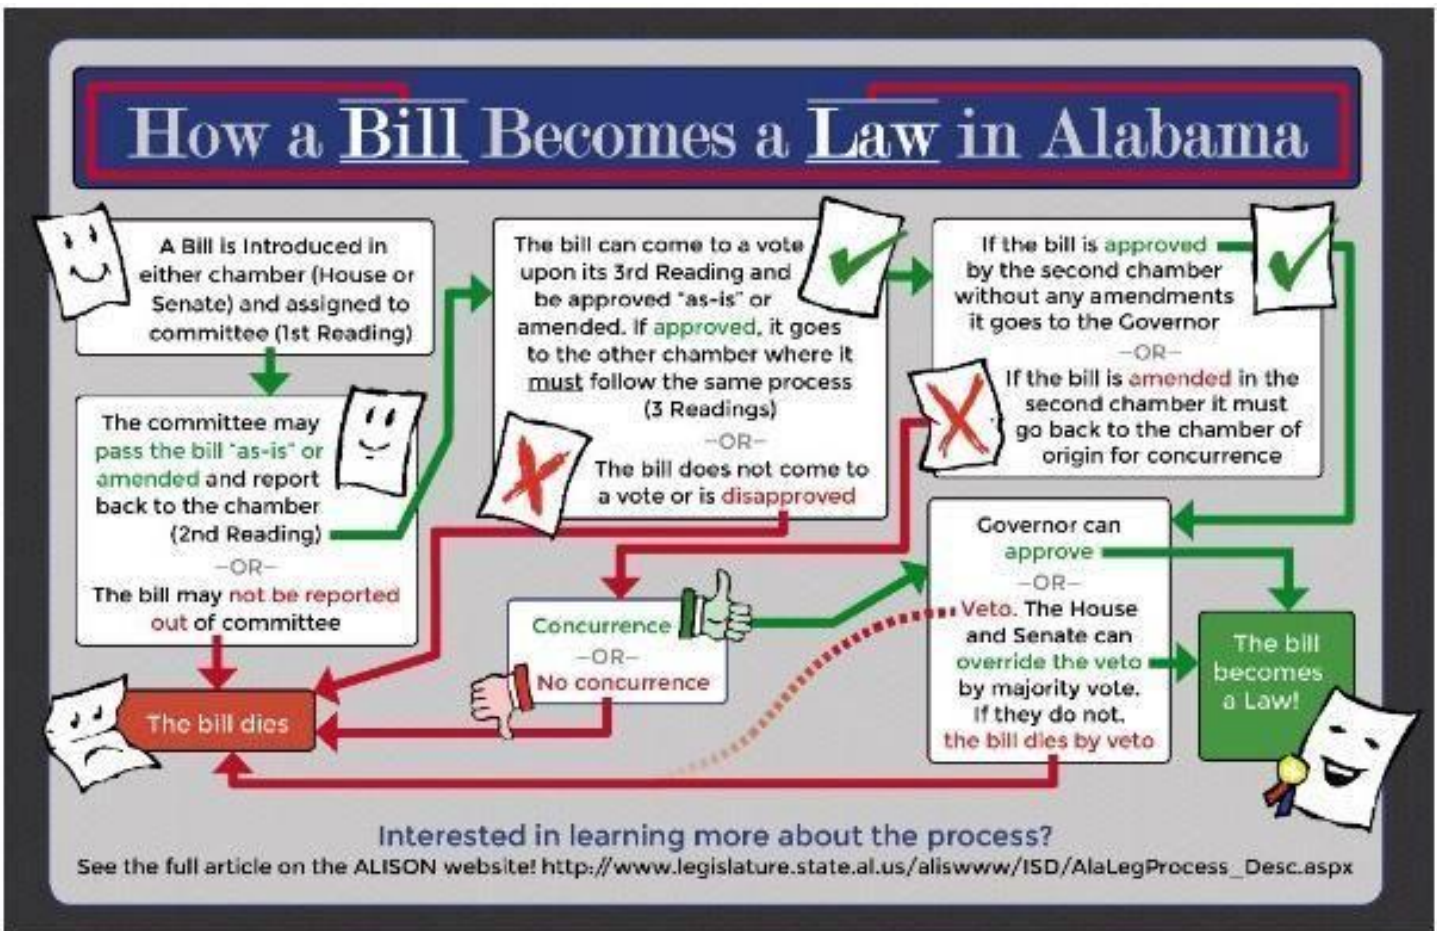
How a Bill Becomes a Law in Alabama

A Bill is Introduced in either chamber (House or Senate) and assigned to committee (1st Reading)

The committee may pass the bill "as-is" or amended and report back to the chamber (2nd Reading)
–OR–
The bill may not be reported out of committee

The bill dies

The bill can come to a vote upon its 3rd Reading and be approved "as-is" or amended. If approved, it goes to the other chamber where it must follow the same process (3 Readings)
–OR–
The bill does not come to a vote or is disapproved

Concurrence
–OR–
No concurrence

If the bill is approved by the second chamber without any amendments it goes to the Governor
–OR–
If the bill is amended in the second chamber it must go back to the chamber of origin for concurrence

Governor can approve
–OR–
Veto. The House and Senate can override the veto by majority vote. If they do not, the bill dies by veto

The bill becomes a Law!

Interested in learning more about the process?
See the full article on the ALISON website! http://www.legislature.state.al.us/aliswww/ISD/AlaLegProcess_Desc.aspx